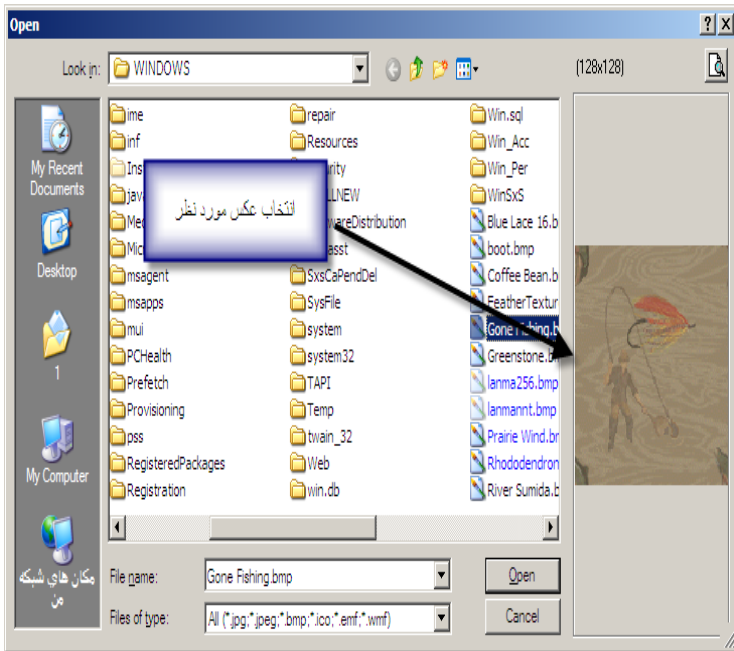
Open

? X

Look in: WINDOWS

(128x128)

My Recent Documents

Desktop

1

My Computer

مکان های شبکه من

ime
inf
Ins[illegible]
jav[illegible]
Me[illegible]
Mic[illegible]
msagent
msapps
mui
PCHealth
Prefetch
Provisioning
pss
RegisteredPackages
Registration

repair
Resources
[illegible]rity
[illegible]LLNEW
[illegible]wareDistribution
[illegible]asst
SxsCaPendDel
SysFile
system
system32
TAPI
Temp
twain_32
Web
win.db

Win.sql
Win_Acc
Win_Per
WinSxS
Blue Lace 16.b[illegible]
boot.bmp
Coffee Bean.b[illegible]
FeatherTextur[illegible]
Gone Fishing.b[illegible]
Greenstone.b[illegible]
lanma256.bmp
lanmannt.bmp
Prairie Wind.b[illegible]
Rhododendron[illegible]
River Sumida.b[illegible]

انتخاب عکس مورد نظر

File name: Gone Fishing.bmp

Files of type: All (*.jpg;*.jpeg;*.bmp;*.ico;*.emf;*.wmf)

Open

Cancel